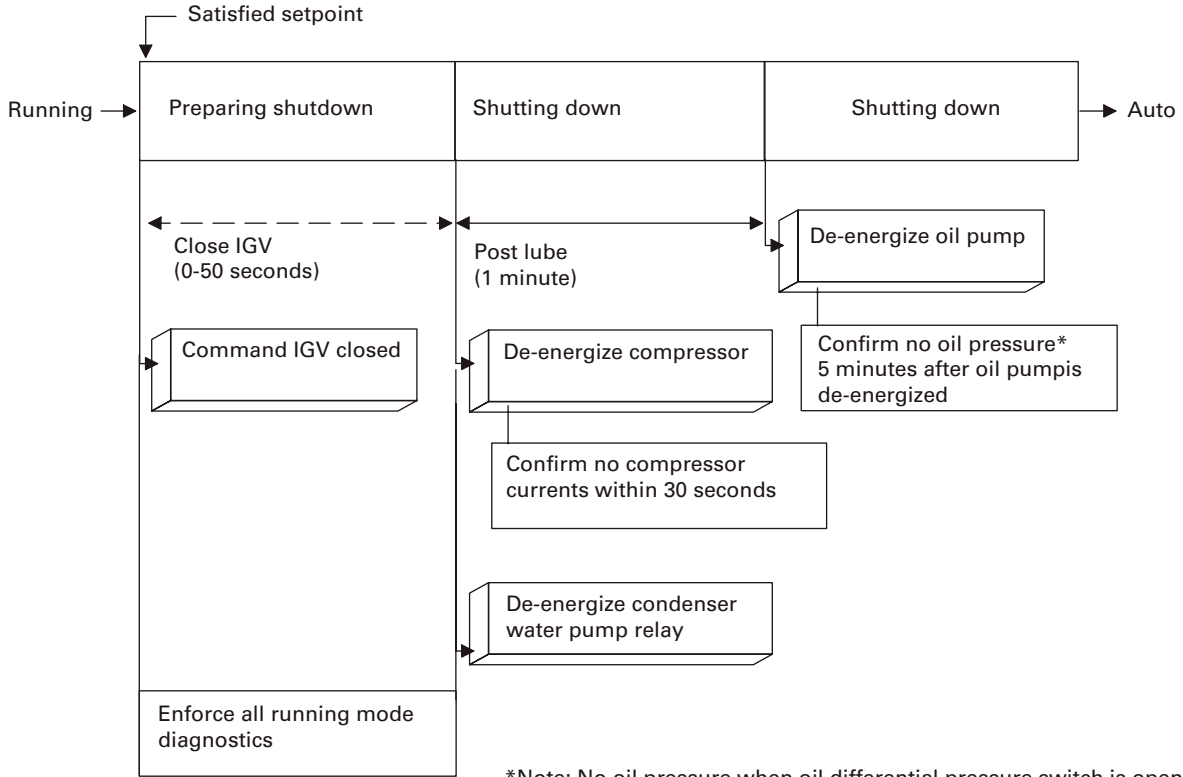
Satisfied setpoint

Running

Preparing shutdown

Shutting down

Shutting down

Auto

Close IGV (0-50 seconds)

Post lube (1 minute)

De-energize oil pump

Confirm no oil pressure* 5 minutes after oil pumpis de-energized

Command IGV closed

De-energize compressor

Confirm no compressor currents within 30 seconds

De-energize condenser water pump relay

Enforce all running mode diagnostics

*Note: No oil pressure when oil differential pressure switch is open